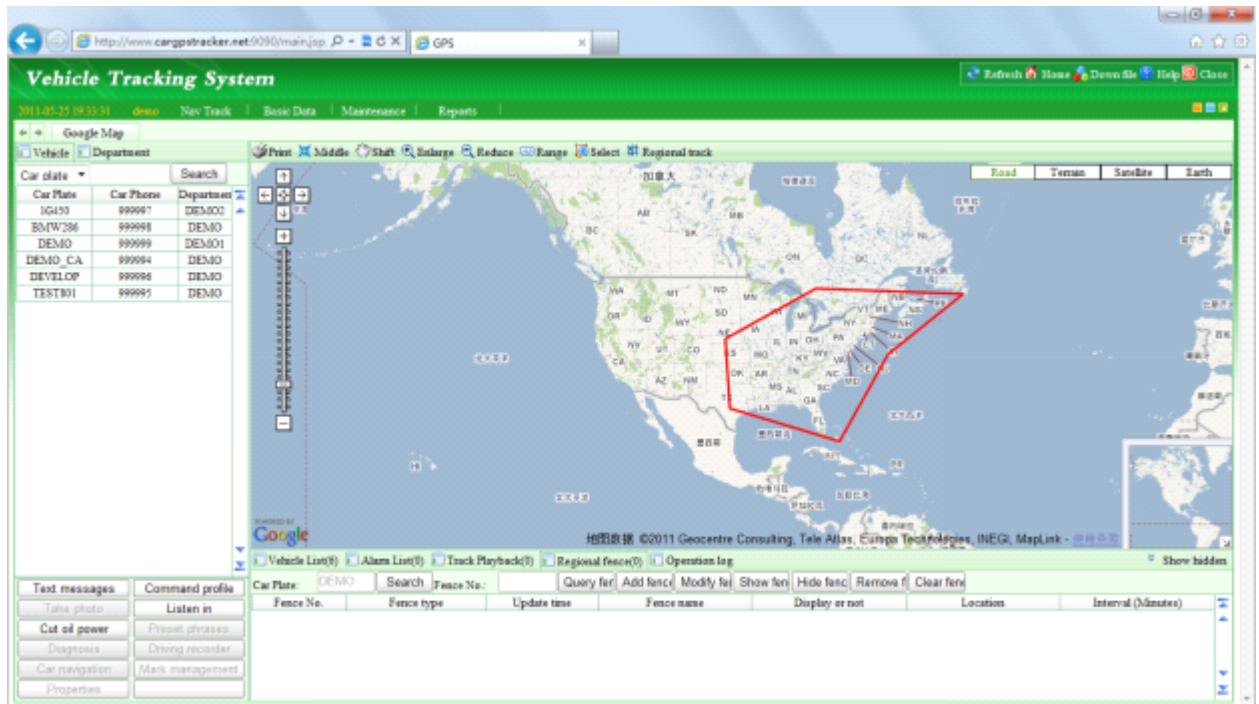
http://www.cargpstracker.net:9090/main.jsp
GPS

Vehicle Tracking System
Refresh Home Down file Help Close

2011-05-25 19:33:31 demo Nav Track | Basic Data | Maintenance | Reports

Google Map

Vehicle Department

Car plate Search

| Car Plate | Car Phone | Department |
|---|---|---|
| 1G450 | 999997 | DEMO2 |
| BMW286 | 999998 | DEMO |
| DEMO | 999999 | DEMO1 |
| DEMO_CA | 999994 | DEMO |
| DEVELOP | 999996 | DEMO |
| TEST801 | 999995 | DEMO |

Text messages
Command profile
Take photo
Listen in
Cut oil power
Preset phrases
Diagnosis
Driving recorder
Car navigation
Mark management
Properties

Print Middle Shift Enlarge Reduce Range Select Regional track

Road Terrain Satellite Earth

加拿大
AB SK MB BC ON QC NL WA MT ND MN OR ID SD WY NE IA IL IN OH PA NY VT NH ME MA NV UT CO KS MO KY WV VA CA AZ NM OK AR TN NC SC MS AL GA TX LA FL MI WI DE MD NJ CT RI NB NS PE

Google
地图数据 ©2011 Geocentre Consulting, Tele Atlas, Europa Technologies, INEGI, MapLink -

Vehicle List(6) Alarm List(0) Track Playback(0) Regional fence(0) Operation log
Show hidden

Car Plate: DEMO Search Fence No.: Query fe Add fenc Modify fe Show fen Hide fenc Remove f Clear fen

| Fence No. | Fence type | Update time | Fence name | Display or not | Location | Interval (Minutes) |
|---|---|---|---|---|---|---|